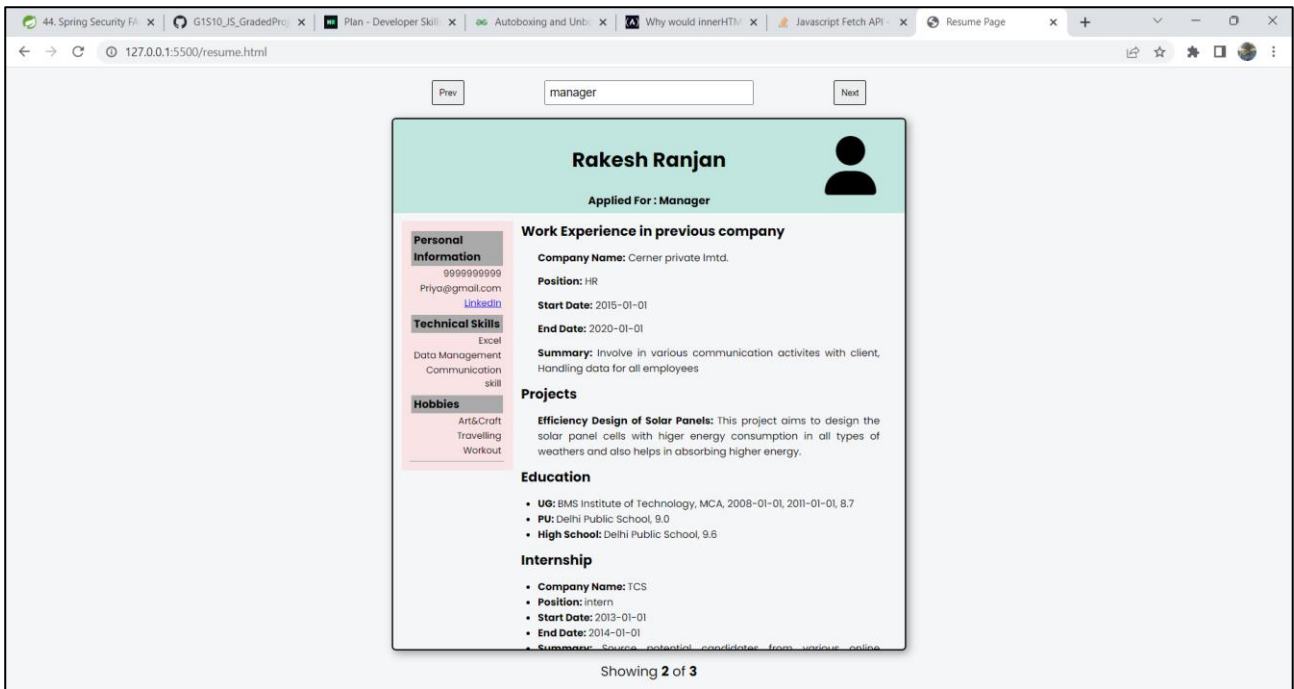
44. Spring Security FA × | G1S10_JS_GradedProj × | Plan - Developer Skill × | Autoboxing and Unbo × | Why would innerHTM × | Javascript Fetch API × | Resume Page × | +

127.0.0.1:5500/resume.html

Prev manager Next

Rakesh Ranjan

Applied For : Manager

Personal Information
9999999999
Priya@gmail.com
LinkedIn

Technical Skills
Excel
Data Management
Communication skill

Hobbies
Art&Craft
Travelling
Workout

Work Experience in previous company

Company Name: Cerner private lmtd.

Position: HR

Start Date: 2015-01-01

End Date: 2020-01-01

Summary: Involve in various communication activites with client, Handling data for all employees

Projects

Efficiency Design of Solar Panels: This project aims to design the solar panel cells with higer energy consumption in all types of weathers and also helps in absorbing higher energy.

Education

- UG: BMS Institute of Technology, MCA, 2008-01-01, 2011-01-01, 8.7
- PU: Delhi Public School, 9.0
- High School: Delhi Public School, 9.6

Internship

- Company Name: TCS
- Position: intern
- Start Date: 2013-01-01
- End Date: 2014-01-01
- Summary: Source potential candidates from various online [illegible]

Showing 2 of 3